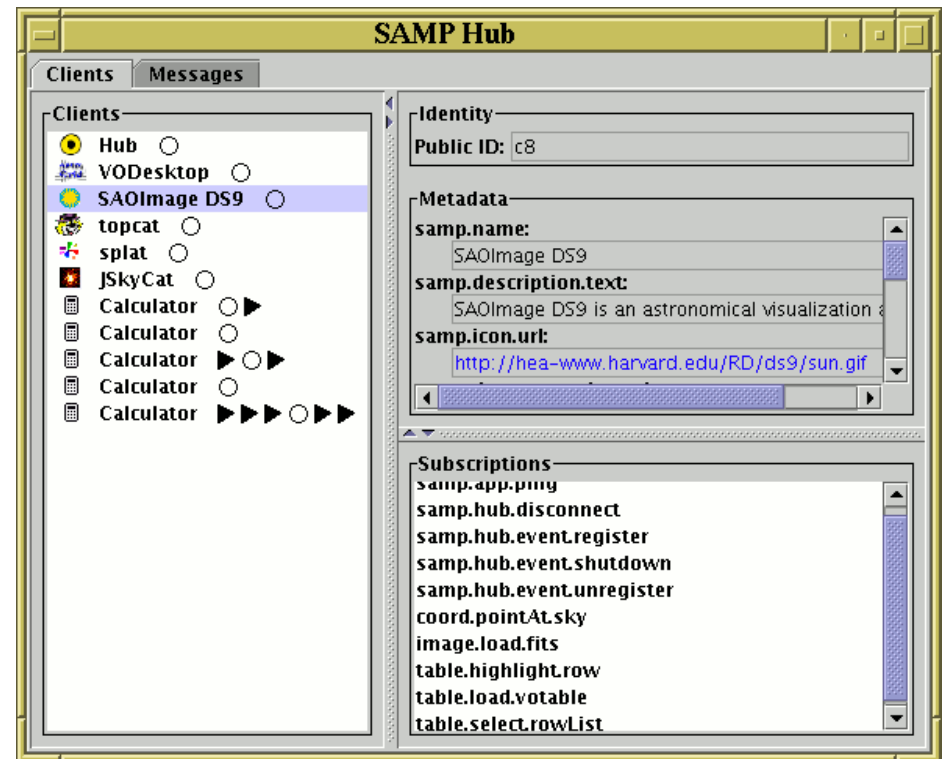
SAMP Hub

Clients
Messages

Clients
Hub
VODesktop
SAOImage DS9
topcat
splat
JSkyCat
Calculator
Calculator
Calculator
Calculator
Calculator

Identity
Public ID: c8

Metadata
samp.name:
SAOImage DS9
samp.description.text:
SAOImage DS9 is an astronomical visualization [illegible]
samp.icon.url:
http://hea-www.harvard.edu/RD/ds9/sun.gif

Subscriptions
samp.app.ping
samp.hub.disconnect
samp.hub.event.register
samp.hub.event.shutdown
samp.hub.event.unregister
coord.pointAt.sky
image.load.fits
table.highlight.row
table.load.votable
table.select.rowList